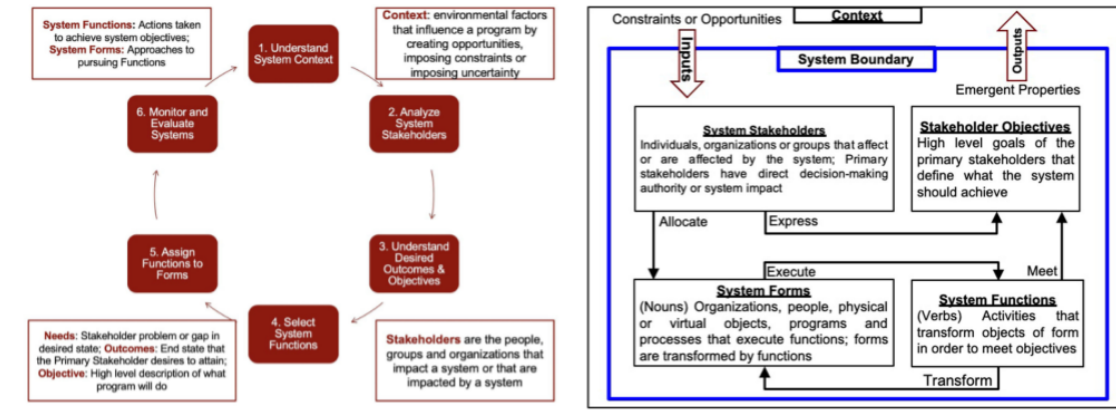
System Functions: Actions taken to achieve system objectives; System Forms: Approaches to pursuing Functions

1. Understand System Context

Context: environmental factors that influence a program by creating opportunities, imposing constraints or imposing uncertainty

6. Monitor and Evaluate Systems

2. Analyze System Stakeholders

5. Assign Functions to Forms

3. Understand Desired Outcomes & Objectives

4. Select System Functions

Needs: Stakeholder problem or gap in desired state; Outcomes: End state that the Primary Stakeholder desires to attain; Objective: High level description of what program will do

Stakeholders are the people, groups and organizations that impact a system or that are impacted by a system

Constraints or Opportunities

Context

Inputs

Outputs

System Boundary

Emergent Properties

System Stakeholders
Individuals, organizations or groups that affect or are affected by the system; Primary stakeholders have direct decision-making authority or system impact

Stakeholder Objectives
High level goals of the primary stakeholders that define what the system should achieve

Allocate

Express

Execute

Meet

System Forms
(Nouns) Organizations, people, physical or virtual objects, programs and processes that execute functions; forms are transformed by functions

System Functions
(Verbs) Activities that transform objects of form in order to meet objectives

Transform